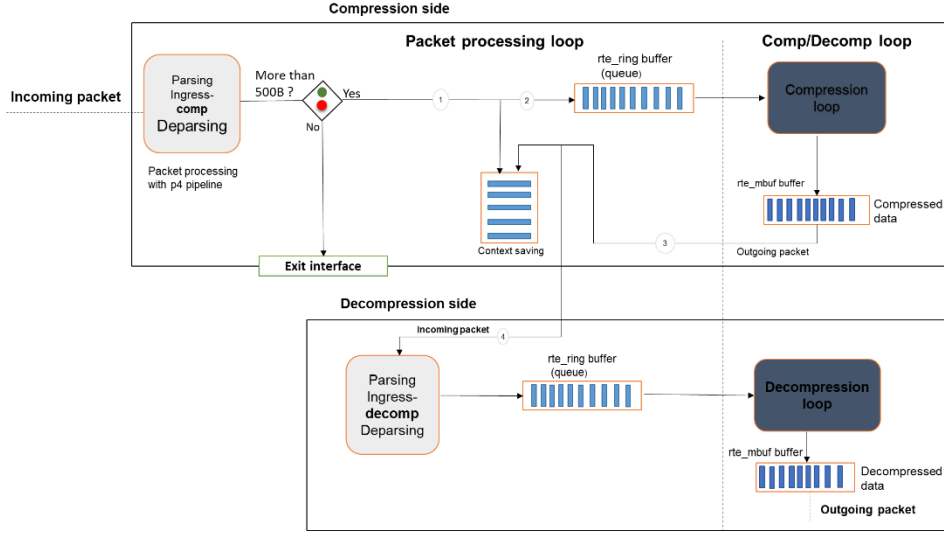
Compression side

Packet processing loop

Comp/Decomp loop

Incoming packet

Parsing Ingress-comp Deparsing

More than 500B ?

Yes

No

1

2

rte_ring buffer (queue)

Compression loop

Packet processing with p4 pipeline

rte_mbuf buffer

Compressed data

Context saving

3

Outgoing packet

Exit interface

Decompression side

Incoming packet

4

Parsing Ingress-decomp Deparsing

rte_ring buffer (queue)

Decompression loop

rte_mbuf buffer

Decompressed data

Outgoing packet